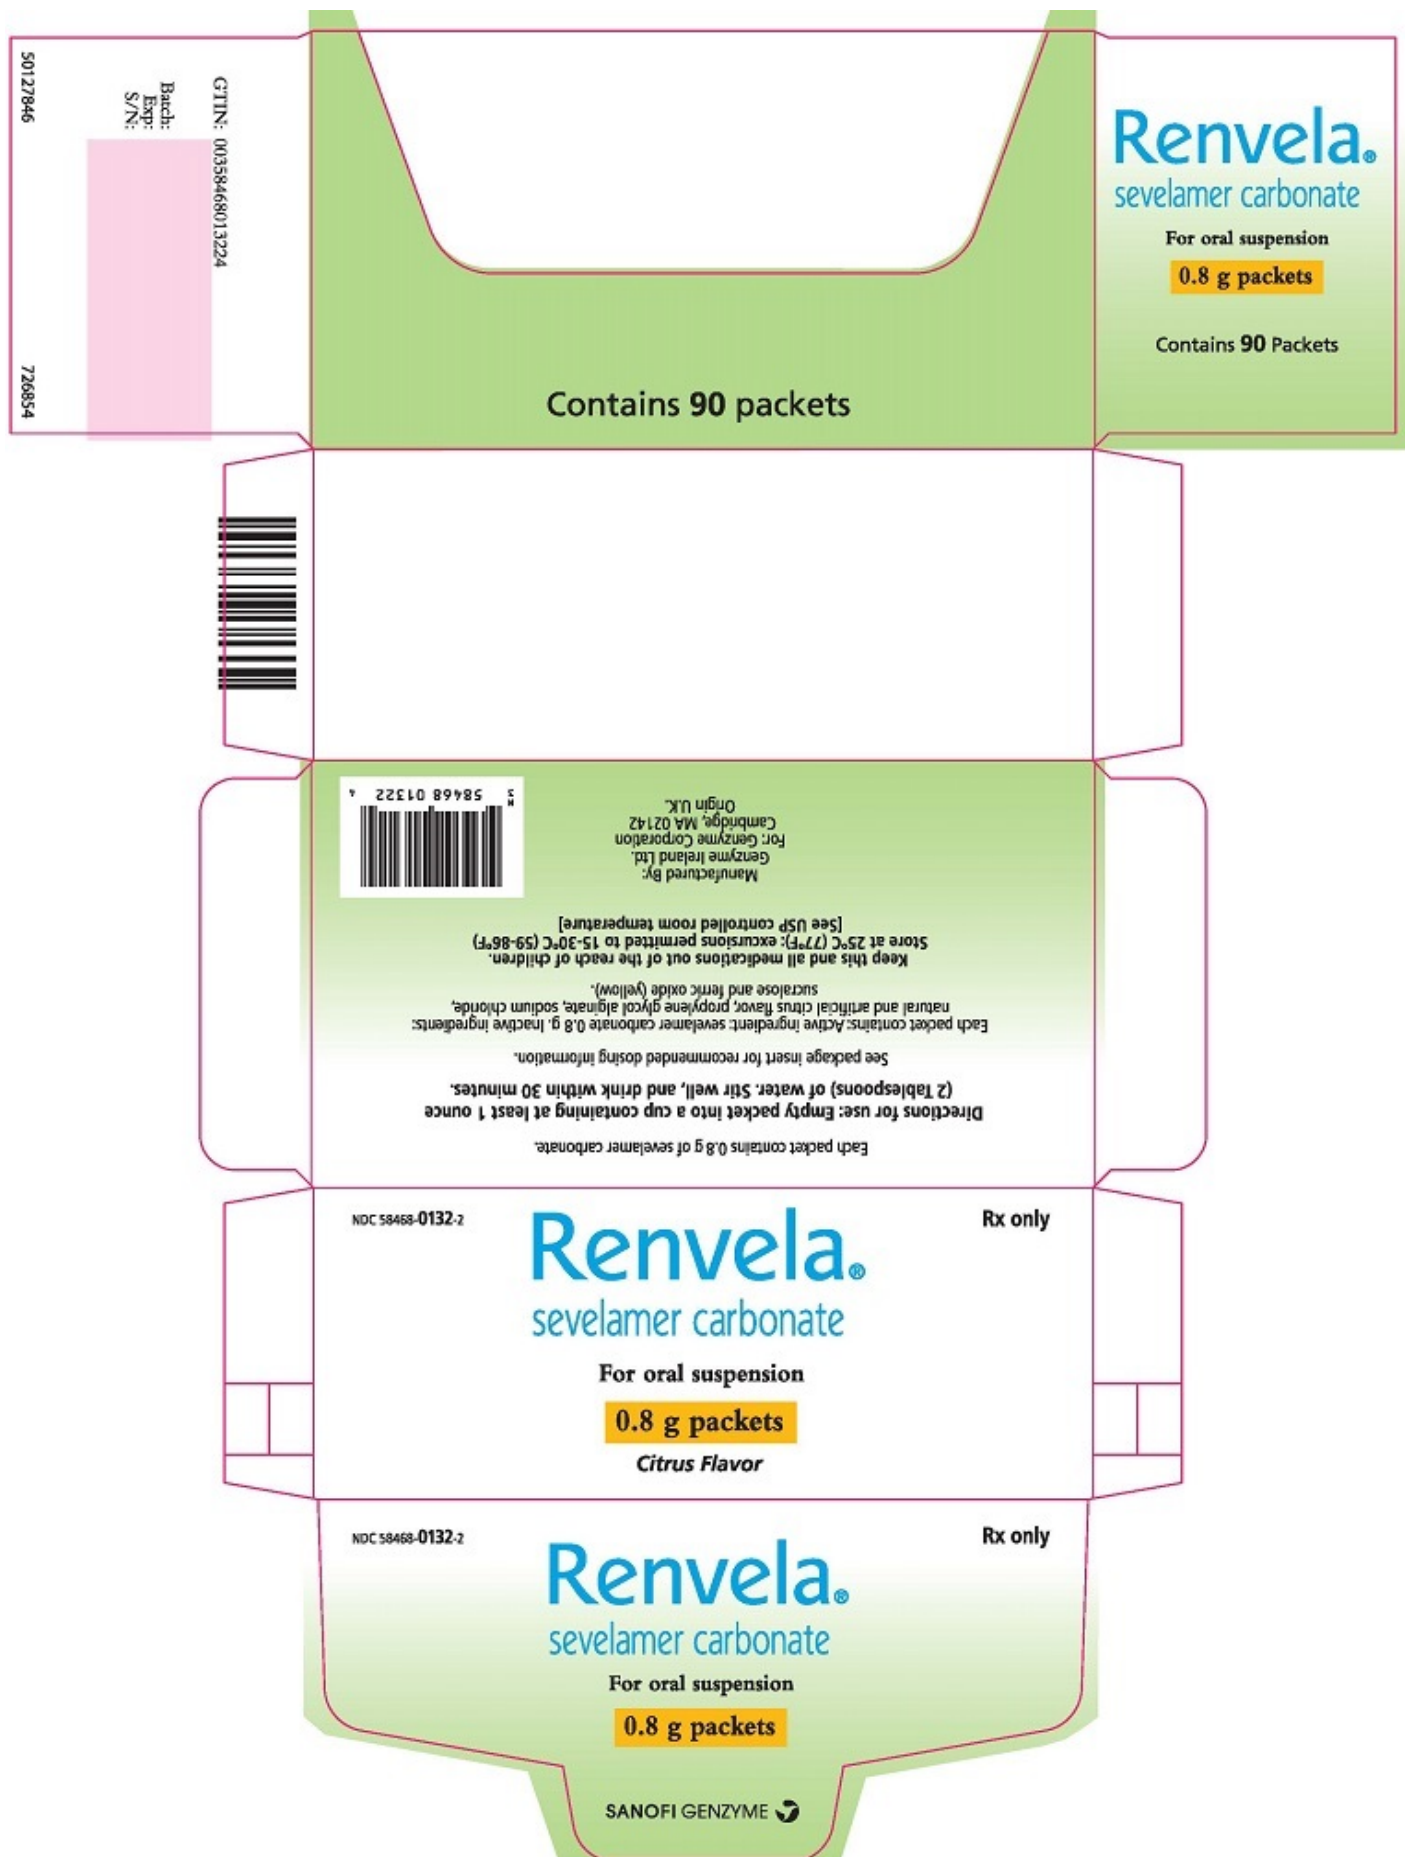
50127846

GTIN: 00358468013224
Batch:
Exp:
S/N:

726854

Renvela®
sevelamer carbonate
For oral suspension
0.8 g packets
Contains 90 Packets

Contains 90 packets

Each packet contains 0.8 g of sevelamer carbonate.

Directions for use: Empty packet into a cup containing at least 1 ounce (2 Tablespoons) of water. Stir well, and drink within 30 minutes.

See package insert for recommended dosing information.

Each packet contains: Active ingredient: sevelamer carbonate 0.8 g. Inactive ingredients: natural and artificial citrus flavor, propylene glycol alginate, sodium chloride, sucralose and ferric oxide (yellow).

Keep this and all medications out of the reach of children.
Store at 25°C (77°F): excursions permitted to 15-30°C (59-86°F) [See USP controlled room temperature]

Manufactured By:
Genzyme Ireland Ltd.
For: Genzyme Corporation
Cambridge, MA 02142
Origin U.K.

3 58468 01322 4

NDC 58468-0132-2
Rx only
Renvela®
sevelamer carbonate
For oral suspension
0.8 g packets
Citrus Flavor

NDC 58468-0132-2
Rx only
Renvela®
sevelamer carbonate
For oral suspension
0.8 g packets

SANOFI GENZYME